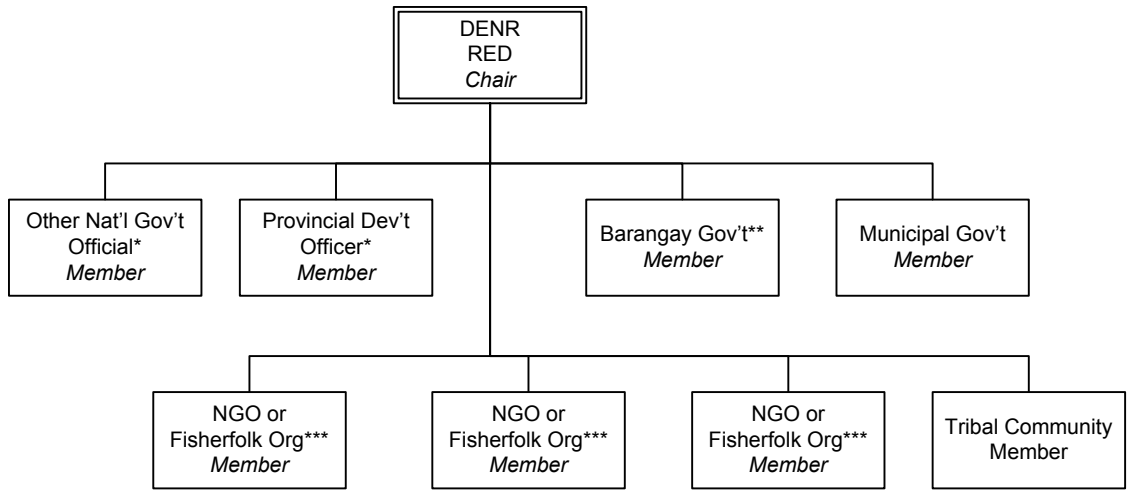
DENR
RED
*Chair*

Other Nat'l Gov't Official*
*Member*

Provincial Dev't Officer*
*Member*

Barangay Gov't**
*Member*

Municipal Gov't
*Member*

NGO or Fisherfolk Org***
*Member*

NGO or Fisherfolk Org***
*Member*

NGO or Fisherfolk Org***
*Member*

Tribal Community Member